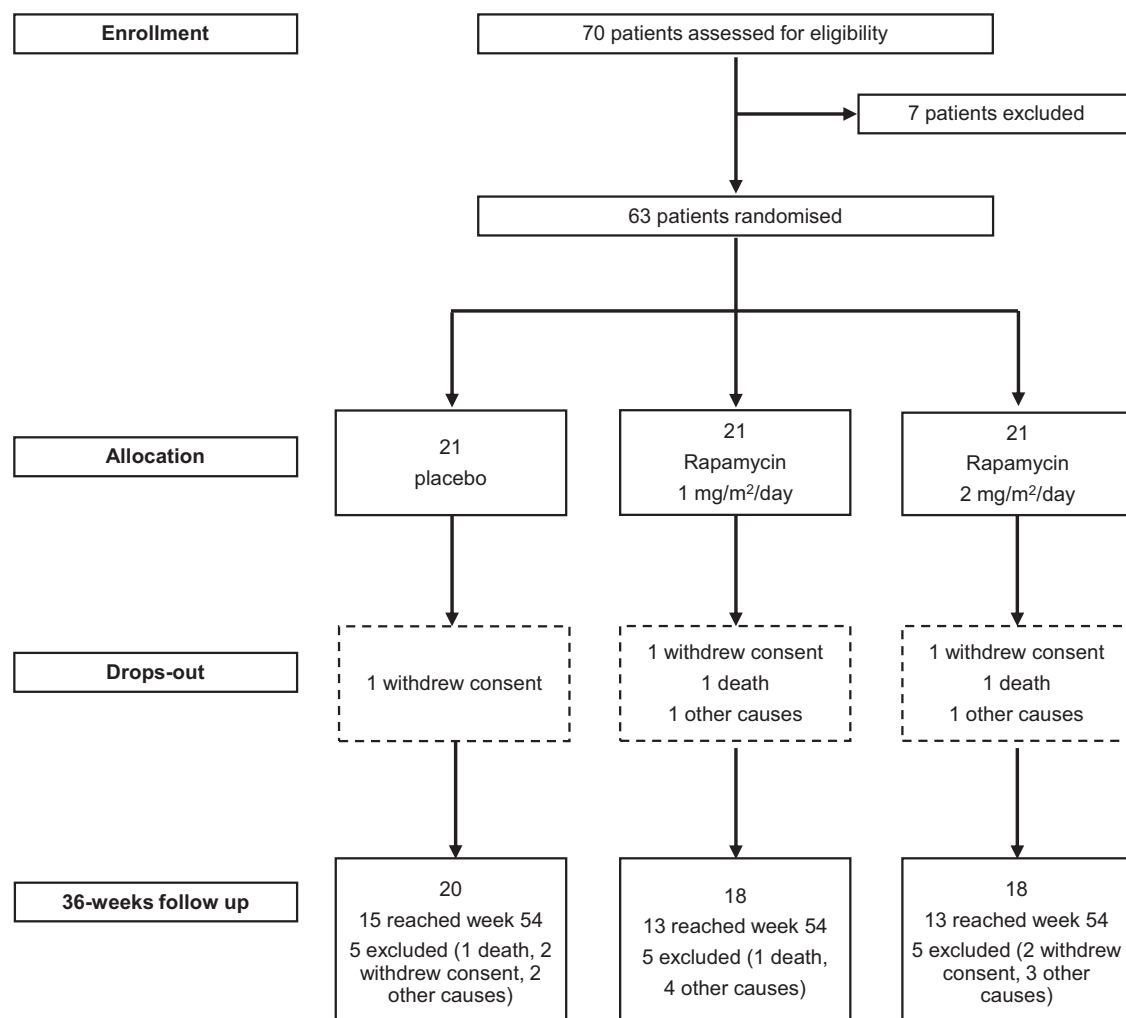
Enrollment

70 patients assessed for eligibility

7 patients excluded

63 patients randomised

Allocation

21
placebo

21
Rapamycin
1 mg/m$^2$/day

21
Rapamycin
2 mg/m$^2$/day

Drops-out

1 withdrew consent

1 withdrew consent
1 death
1 other causes

1 withdrew consent
1 death
1 other causes

36-weeks follow up

20
15 reached week 54
5 excluded (1 death, 2 withdrew consent, 2 other causes)

18
13 reached week 54
5 excluded (1 death, 4 other causes)

18
13 reached week 54
5 excluded (2 withdrew consent, 3 other causes)